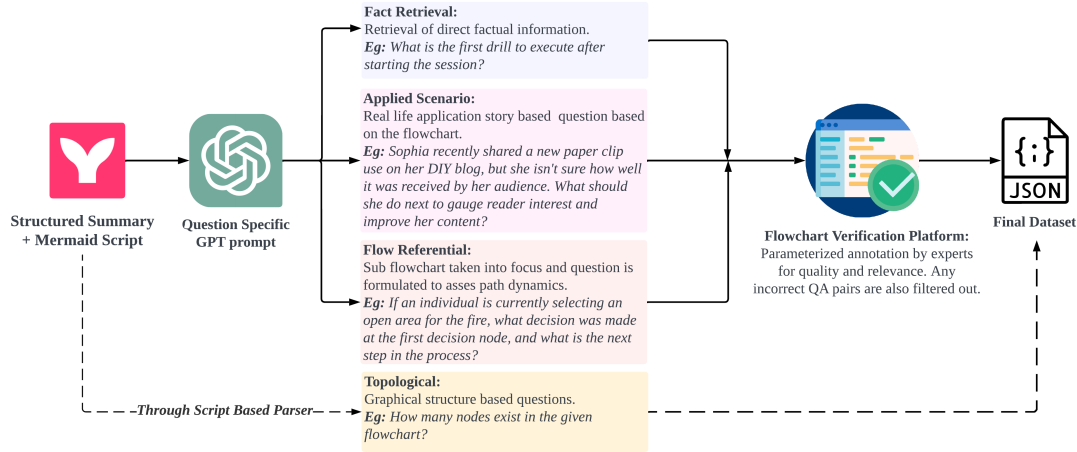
Structured Summary + Mermaid Script

Question Specific GPT prompt

Fact Retrieval:
Retrieval of direct factual information.
Eg: What is the first drill to execute after starting the session?

Applied Scenario:
Real life application story based question based on the flowchart.
Eg: Sophia recently shared a new paper clip use on her DIY blog, but she isn't sure how well it was received by her audience. What should she do next to gauge reader interest and improve her content?

Flow Referential:
Sub flowchart taken into focus and question is formulated to asses path dynamics.
Eg: If an individual is currently selecting an open area for the fire, what decision was made at the first decision node, and what is the next step in the process?

Topological:
Graphical structure based questions.
Eg: How many nodes exist in the given flowchart?

Through Script Based Parser

Flowchart Verification Platform:
Parameterized annotation by experts for quality and relevance. Any incorrect QA pairs are also filtered out.

{;}
JSON

Final Dataset